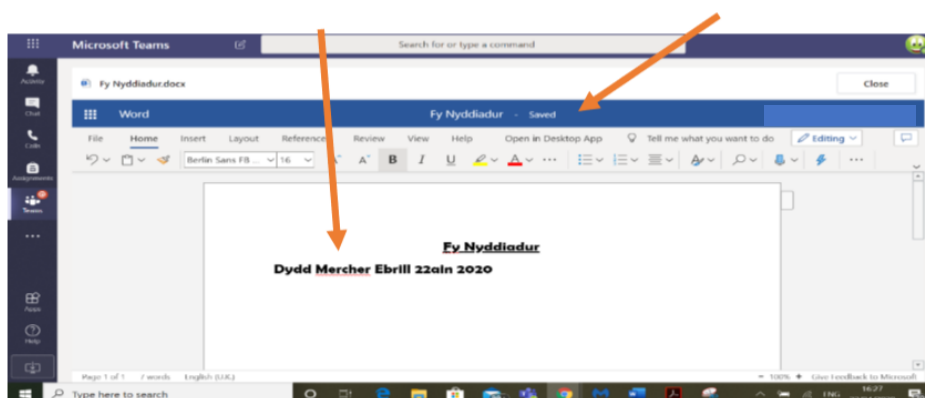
Microsoft Teams

Search for or type a command

Activity

Chat

Calls

Assignments

Teams

Fy Nyddiadur.docx

Close

Word

Fy Nyddiadur - Saved

File Home Insert Layout References Review View Help Open in Desktop App Tell me what you want to do Editing

Berlin Sans FB ... 16

B I U

Fy Nyddiadur

Dydd Mercher Ebrill 22ain 2020

Apps

Help

Page 1 of 1 7 words English (U.K.)

100% Give Feedback to Microsoft

Type here to search

ENG 16:27